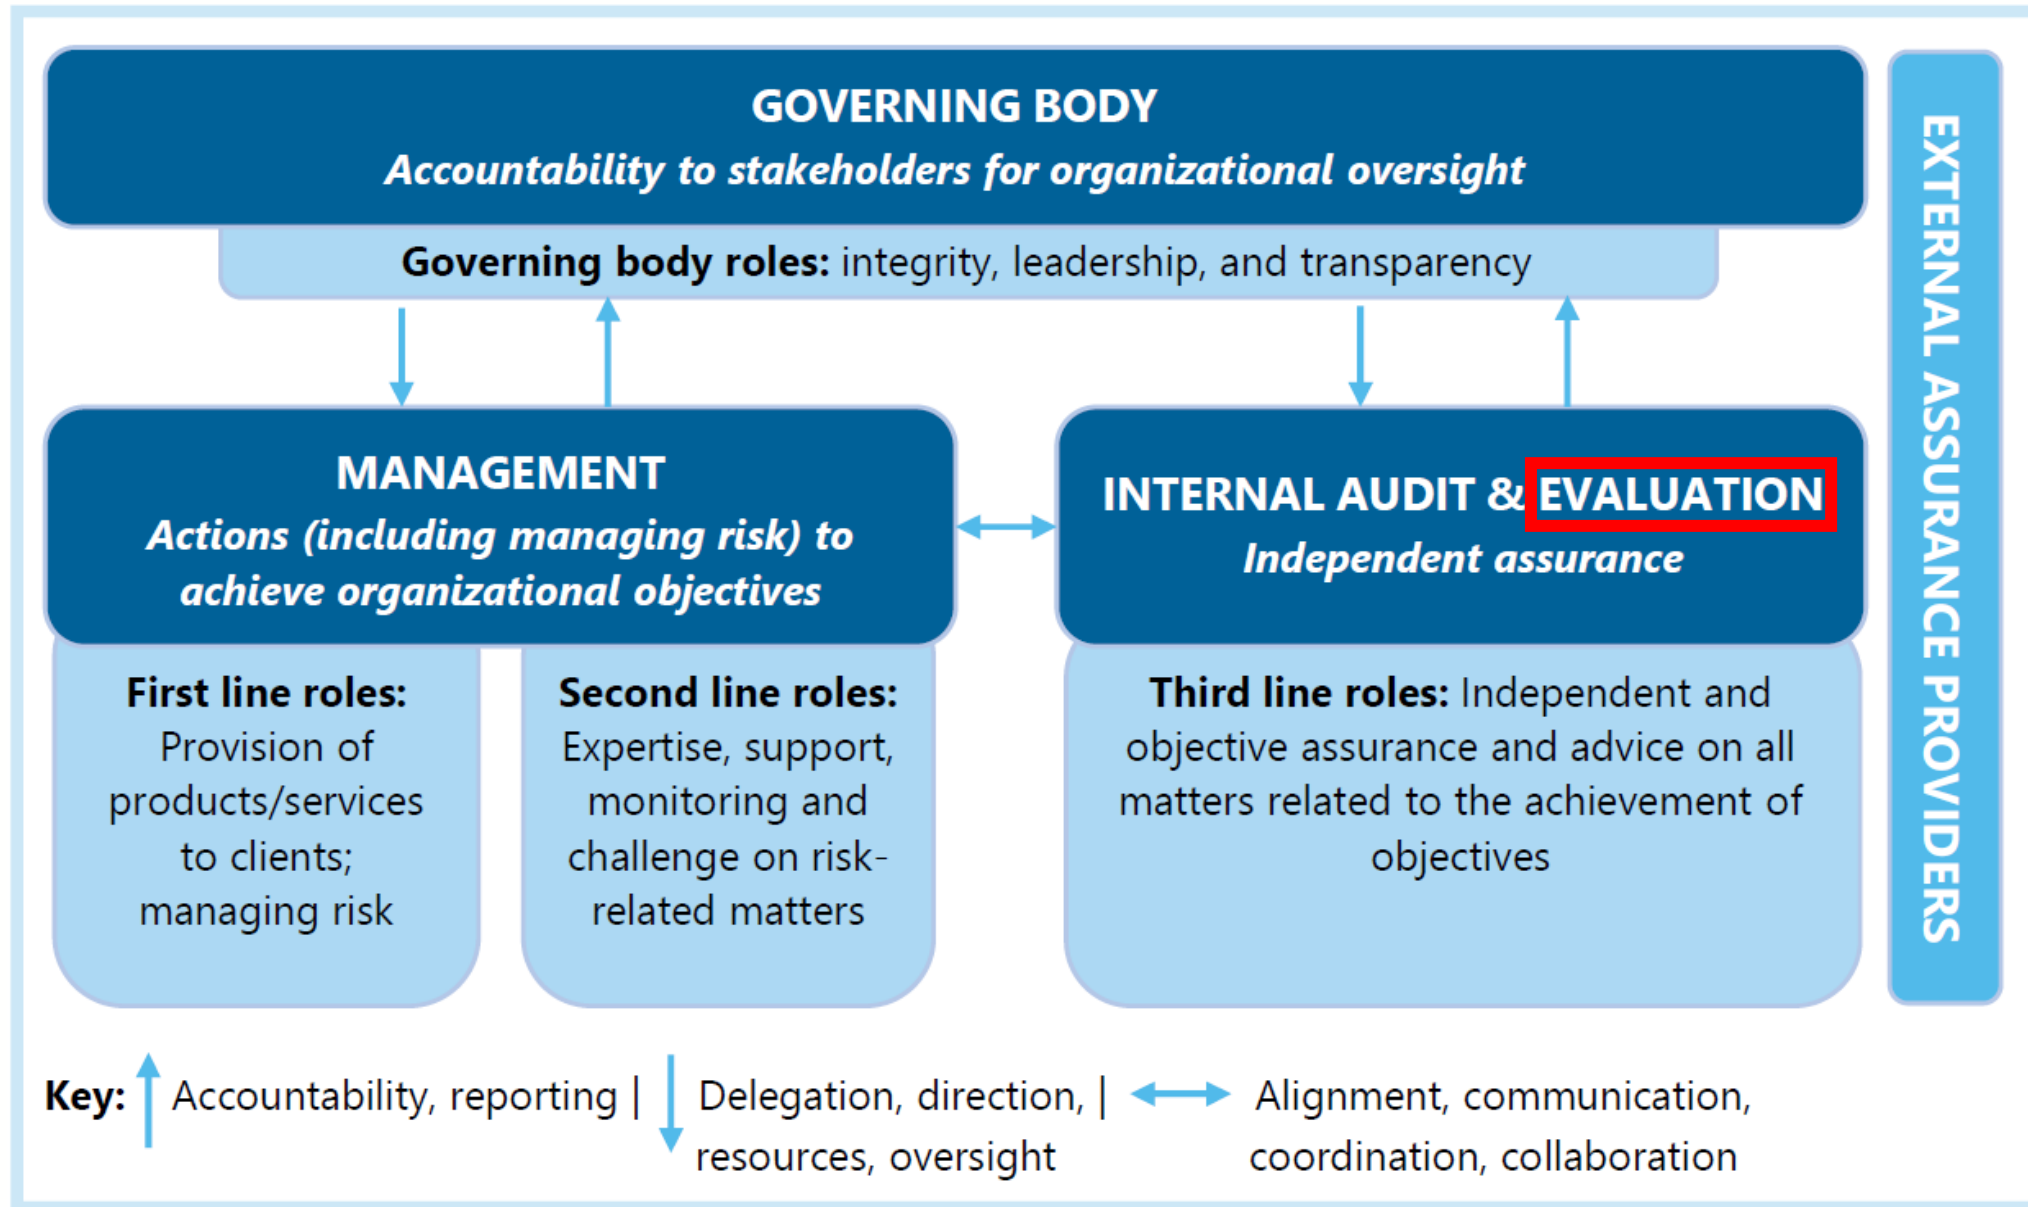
GOVERNING BODY
Accountability to stakeholders for organizational oversight

Governing body roles: integrity, leadership, and transparency

MANAGEMENT
Actions (including managing risk) to achieve organizational objectives

INTERNAL AUDIT & EVALUATION
Independent assurance

First line roles: Provision of products/services to clients; managing risk

Second line roles: Expertise, support, monitoring and challenge on risk-related matters

Third line roles: Independent and objective assurance and advice on all matters related to the achievement of objectives

EXTERNAL ASSURANCE PROVIDERS

Key: Accountability, reporting | Delegation, direction, resources, oversight | Alignment, communication, coordination, collaboration